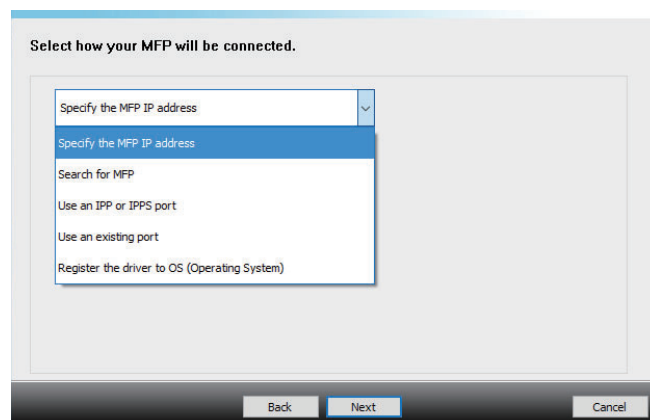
Select how your MFP will be connected.

Specify the MFP IP address

Specify the MFP IP address

Search for MFP

Use an IPP or IPPS port

Use an existing port

Register the driver to OS (Operating System)

Back

Next

Cancel